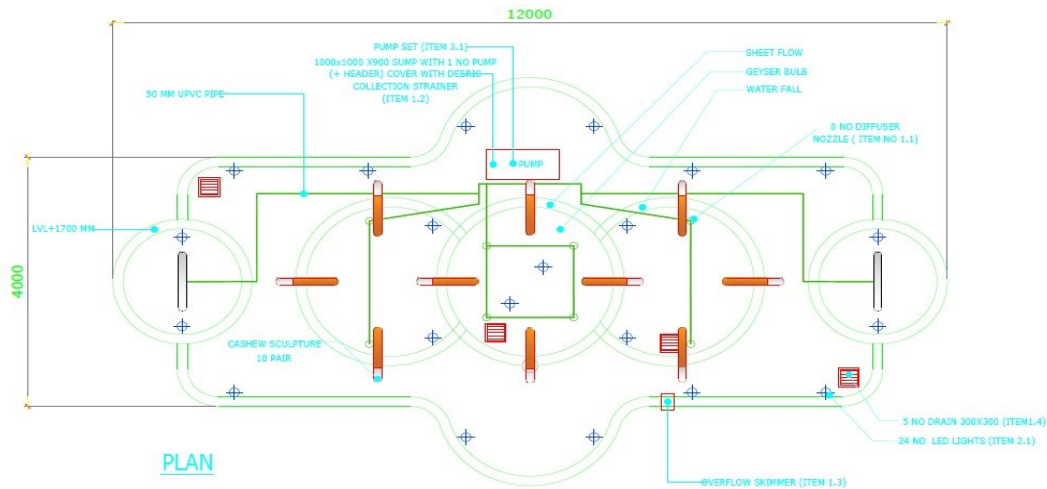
12000

PUMP SET (ITEM 3.1)

1000x1000 X900 SUMP WITH 1 NO PUMP (+ HEADER) COVER WITH DEBRIS COLLECTION STRAINER (ITEM 1.2)

SHEET FLOW

GEYSER BULB

WATER FALL

50 MM UPVC PIPE

8 NO DIFFUSER NOZZLE ( ITEM NO 1.1)

PUMP

LVL+1700 MM

4000

CASHEW SCULPTURE 10 PAIR

5 NO DRAIN 300X300 (ITEM1.4)

24 NO LED LIGHTS (ITEM 2.1)

PLAN

OVERFLOW SKIMMER (ITEM 1.3)